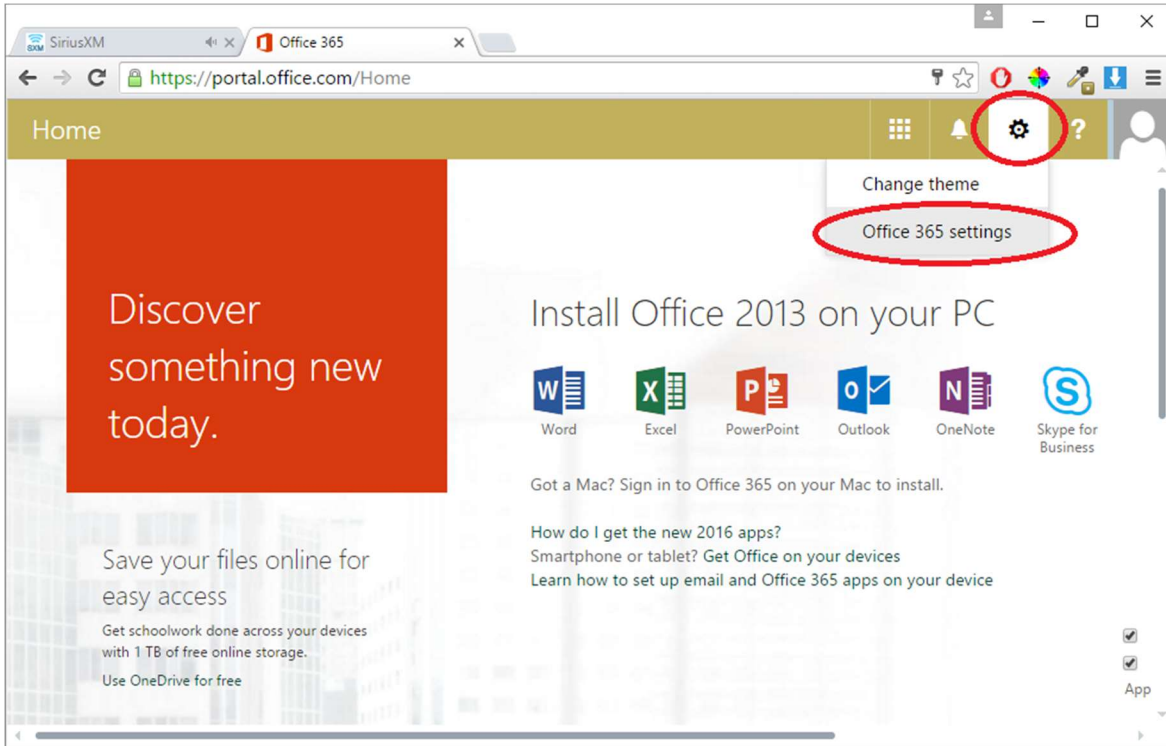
SiriusXM
Office 365
https://portal.office.com/Home

Home

Change theme
Office 365 settings

Discover something new today.

Install Office 2013 on your PC

Word
Excel
PowerPoint
Outlook
OneNote
Skype for Business

Got a Mac? Sign in to Office 365 on your Mac to install.

How do I get the new 2016 apps?
Smartphone or tablet? Get Office on your devices
Learn how to set up email and Office 365 apps on your device

Save your files online for easy access

Get schoolwork done across your devices with 1 TB of free online storage.

Use OneDrive for free

App